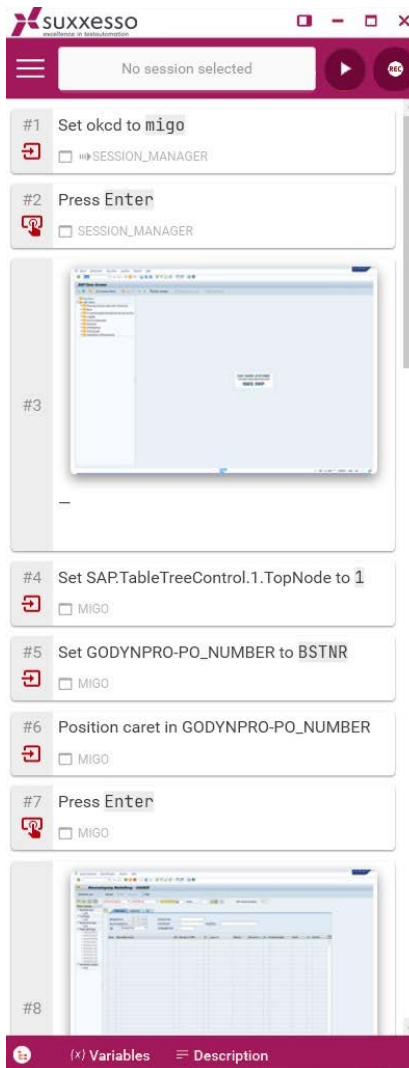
suxxesso
excellence in testautomation

No session selected

REC

#1 Set okcd to migo
SESSION_MANAGER

#2 Press Enter
SESSION_MANAGER

#3
—

#4 Set SAP.TableTreeControl.1.TopNode to 1
MIGO

#5 Set GODYNPRO-PO_NUMBER to BSTNR
MIGO

#6 Position caret in GODYNPRO-PO_NUMBER
MIGO

#7 Press Enter
MIGO

#8

(x) Variables ☰ Description